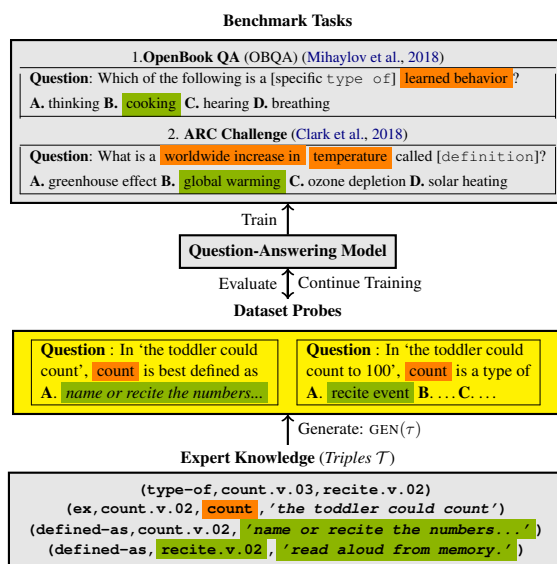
Benchmark Tasks

1. OpenBook QA (OBQA) (Mihaylov et al., 2018)

Question: Which of the following is a [specific type of] learned behavior?

A. thinking B. cooking C. hearing D. breathing

2. ARC Challenge (Clark et al., 2018)

Question: What is a worldwide increase in temperature called [definition]?

A. greenhouse effect B. global warming C. ozone depletion D. solar heating

Train

Question-Answering Model

Evaluate Continue Training

Dataset Probes

Question : In 'the toddler could count', count is best defined as A. name or recite the numbers...

Question : In 'the toddler could count to 100', count is a type of A. recite event B. . . . C. . . .

Generate: GEN($\tau$)

Expert Knowledge (Triples $\mathcal{T}$)

(type-of,count.v.03,recite.v.02)
(ex,count.v.02,count,'the toddler could count')
(defined-as,count.v.02,'name or recite the numbers...')
(defined-as,recite.v.02,'read aloud from memory.')